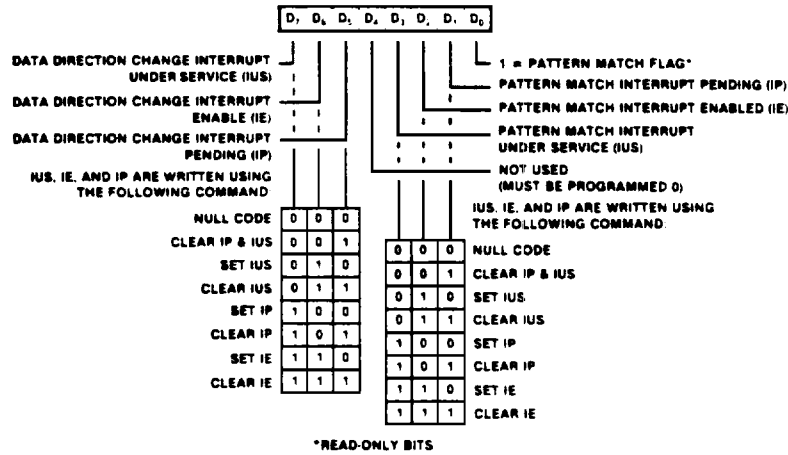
$D_7$ $D_6$ $D_5$ $D_4$ $D_3$ $D_2$ $D_1$ $D_0$

DATA DIRECTION CHANGE INTERRUPT UNDER SERVICE (IUS)

DATA DIRECTION CHANGE INTERRUPT ENABLE (IE)

DATA DIRECTION CHANGE INTERRUPT PENDING (IP)

IUS, IE, AND IP ARE WRITTEN USING THE FOLLOWING COMMAND

| | | | |
|---|---|---|---|
| NULL CODE | 0 | 0 | 0 |
| CLEAR IP & IUS | 0 | 0 | 1 |
| SET IUS | 0 | 1 | 0 |
| CLEAR IUS | 0 | 1 | 1 |
| SET IP | 1 | 0 | 0 |
| CLEAR IP | 1 | 0 | 1 |
| SET IE | 1 | 1 | 0 |
| CLEAR IE | 1 | 1 | 1 |

1 = PATTERN MATCH FLAG*

PATTERN MATCH INTERRUPT PENDING (IP)

PATTERN MATCH INTERRUPT ENABLED (IE)

PATTERN MATCH INTERRUPT UNDER SERVICE (IUS)

NOT USED (MUST BE PROGRAMMED 0)

IUS, IE, AND IP ARE WRITTEN USING THE FOLLOWING COMMAND.

| | | | |
|---|---|---|---|
| 0 | 0 | 0 | NULL CODE |
| 0 | 0 | 1 | CLEAR IP & IUS |
| 0 | 1 | 0 | SET IUS |
| 0 | 1 | 1 | CLEAR IUS |
| 1 | 0 | 0 | SET IP |
| 1 | 0 | 1 | CLEAR IP |
| 1 | 1 | 0 | SET IE |
| 1 | 1 | 1 | CLEAR IE |

*READ-ONLY BITS